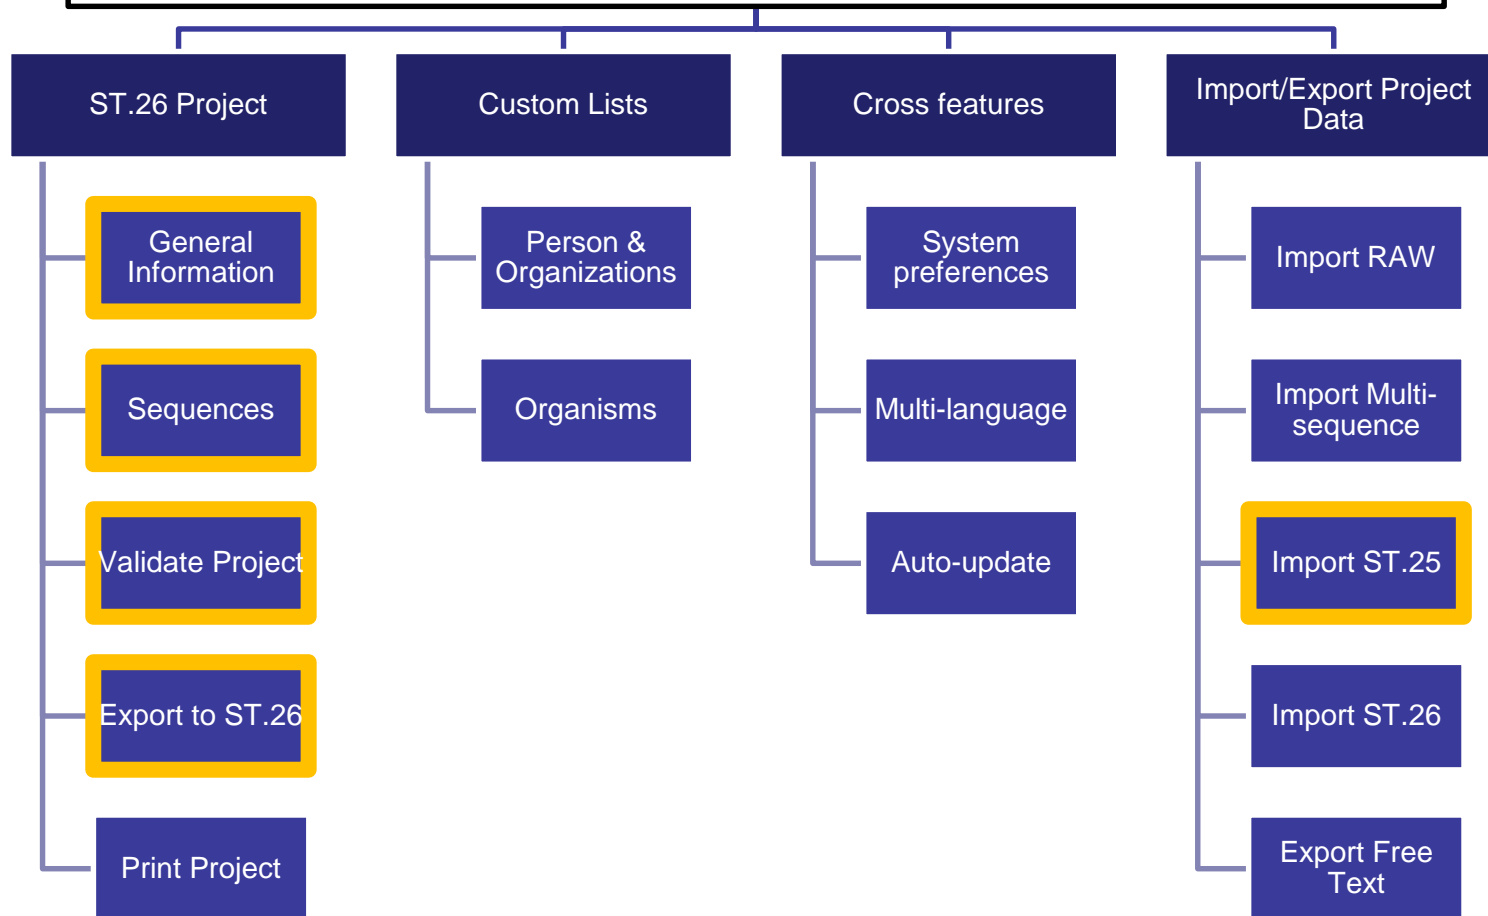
ST.26 Project

General Information

Sequences

Validate Project

Export to ST.26

Print Project

Custom Lists

Person & Organizations

Organisms

Cross features

System preferences

Multi-language

Auto-update

Import/Export Project Data

Import RAW

Import Multi-sequence

Import ST.25

Import ST.26

Export Free Text